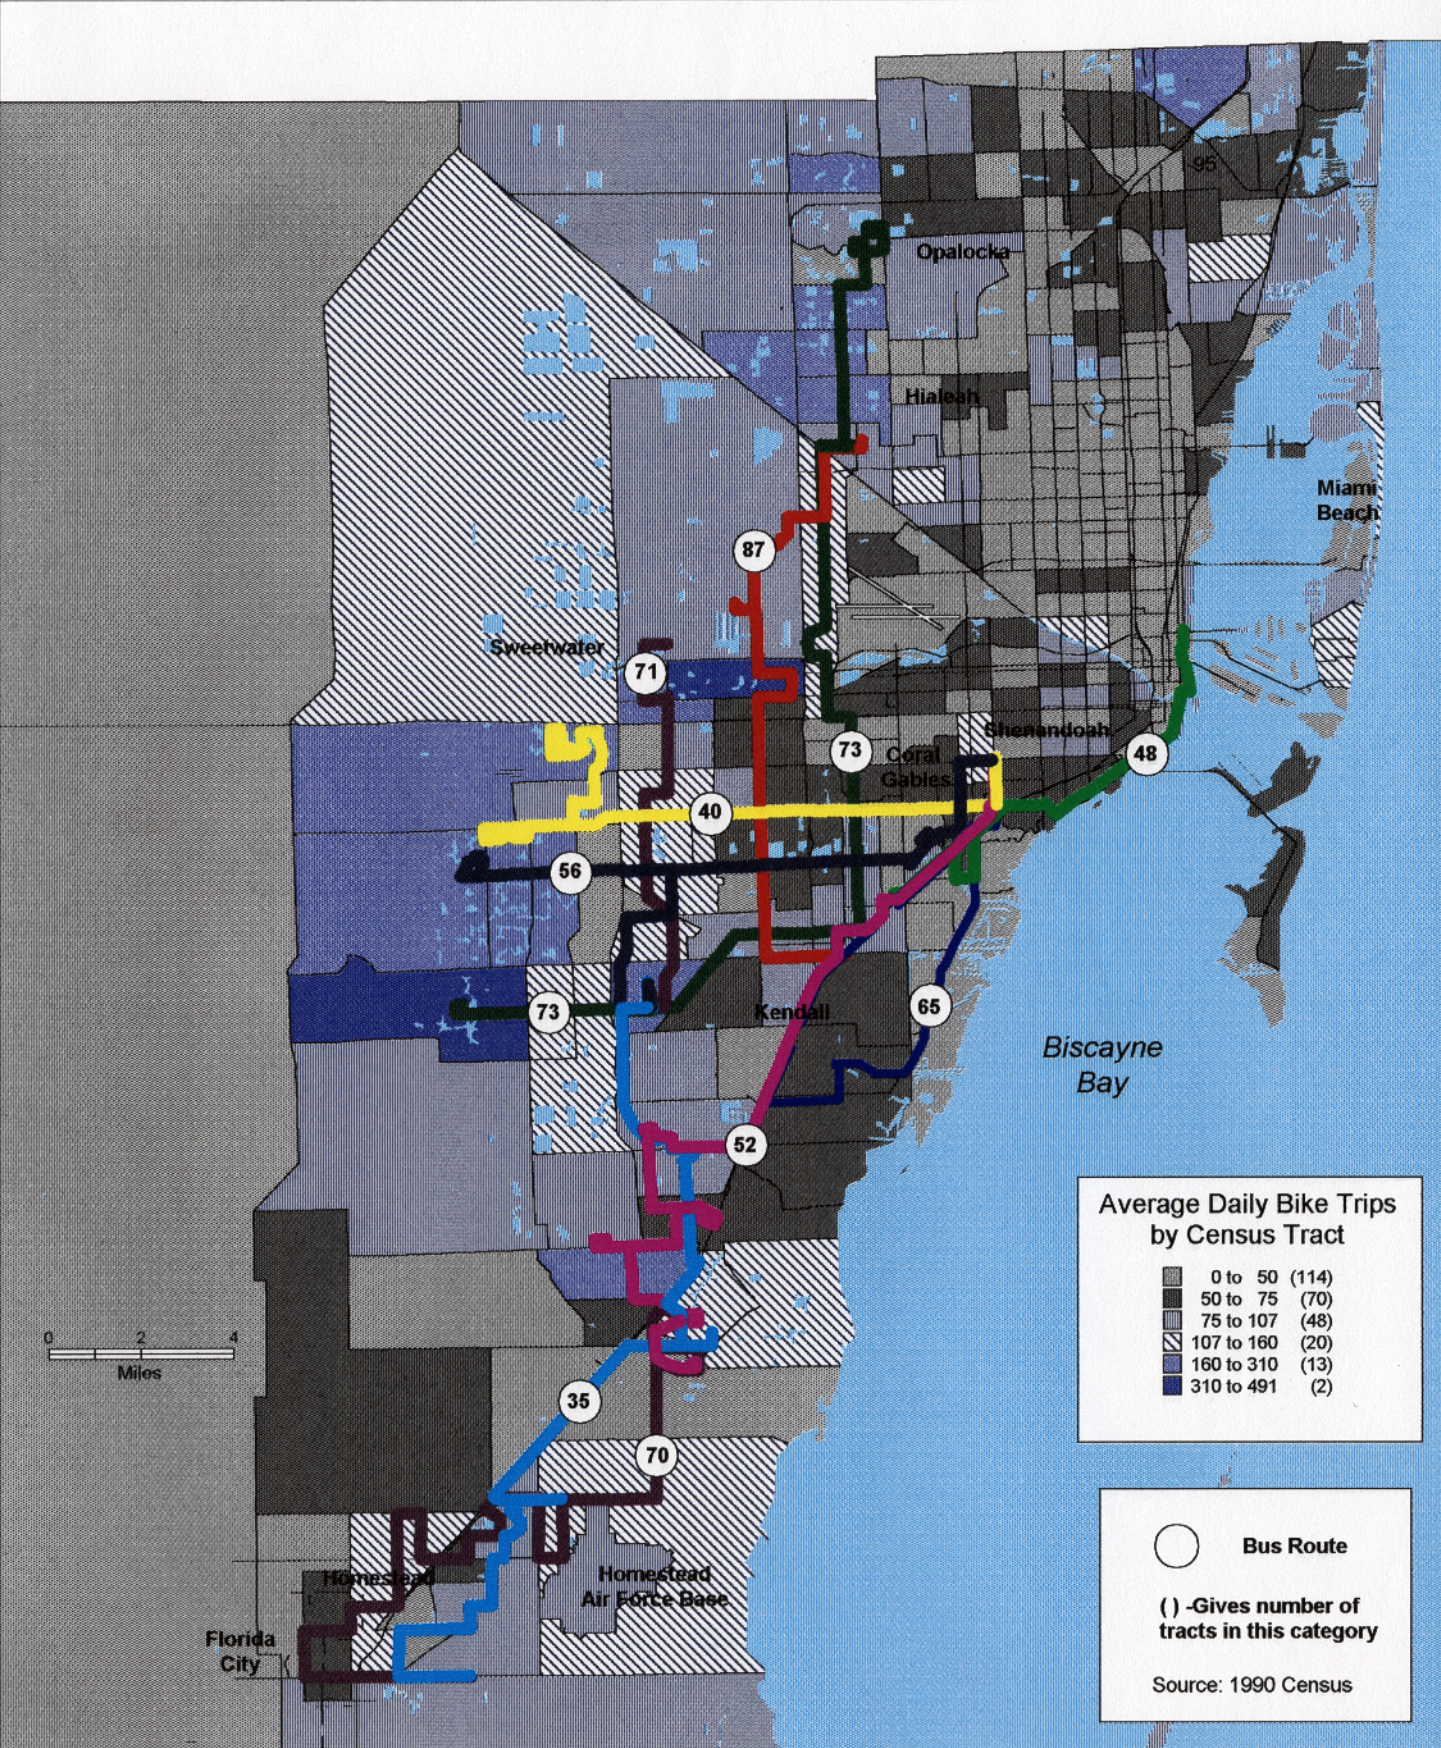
95
Opalocka
Hialeah
Miami Beach
87
Sweetwater
71
73
Coral Gables
Shenandoah
48
40
56
73
Kendall
65
Biscayne Bay
52
Average Daily Bike Trips by Census Tract

| | |
|---|---|
| 0 to 50 | (114) |
| 50 to 75 | (70) |
| 75 to 107 | (48) |
| 107 to 160 | (20) |
| 160 to 310 | (13) |
| 310 to 491 | (2) |

0 2 4
Miles
35
70
Homestead
Homestead Air Force Base
Florida City
Bus Route
( ) -Gives number of tracts in this category
Source: 1990 Census